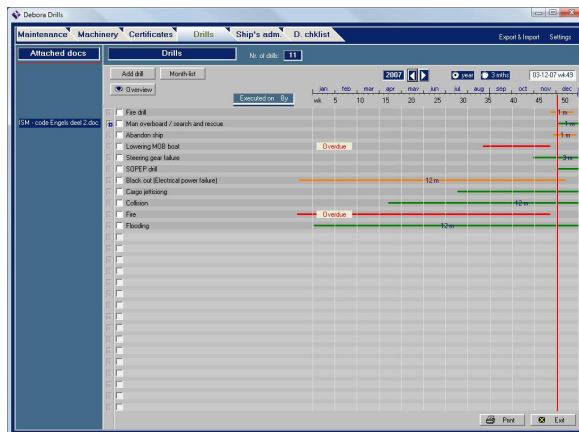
Debora Drills

Maintenance | Machinery | Certificates | Drills | Ship's adm. | D. chklist

Export & Import | Settings

Attached docs

Drills

Nr. of drills: 11

ISM - code Engels deel 2.doc

Add drill | Month-list

Overview

Executed on | By

2007

year | 3 mths

03-12-07 wk49

jan | feb | mar | apr | may | jun | jul | aug | sep | oct | nov | dec

wk. | 5 | 10 | 15 | 20 | 25 | 30 | 35 | 40 | 45 | 50

Fire drill | 1 m
Man overboard / search and rescue | 1 m
Abandon ship | 1 m
Lowering MOB boat | Overdue
Steering gear failure | 3 m
SOPEP drill
Black out (Electrical power failure) | 12 m
Cargo jettisoning
Collision | 12 m
Fire | Overdue
Flooding | 12 m

Print | Exit